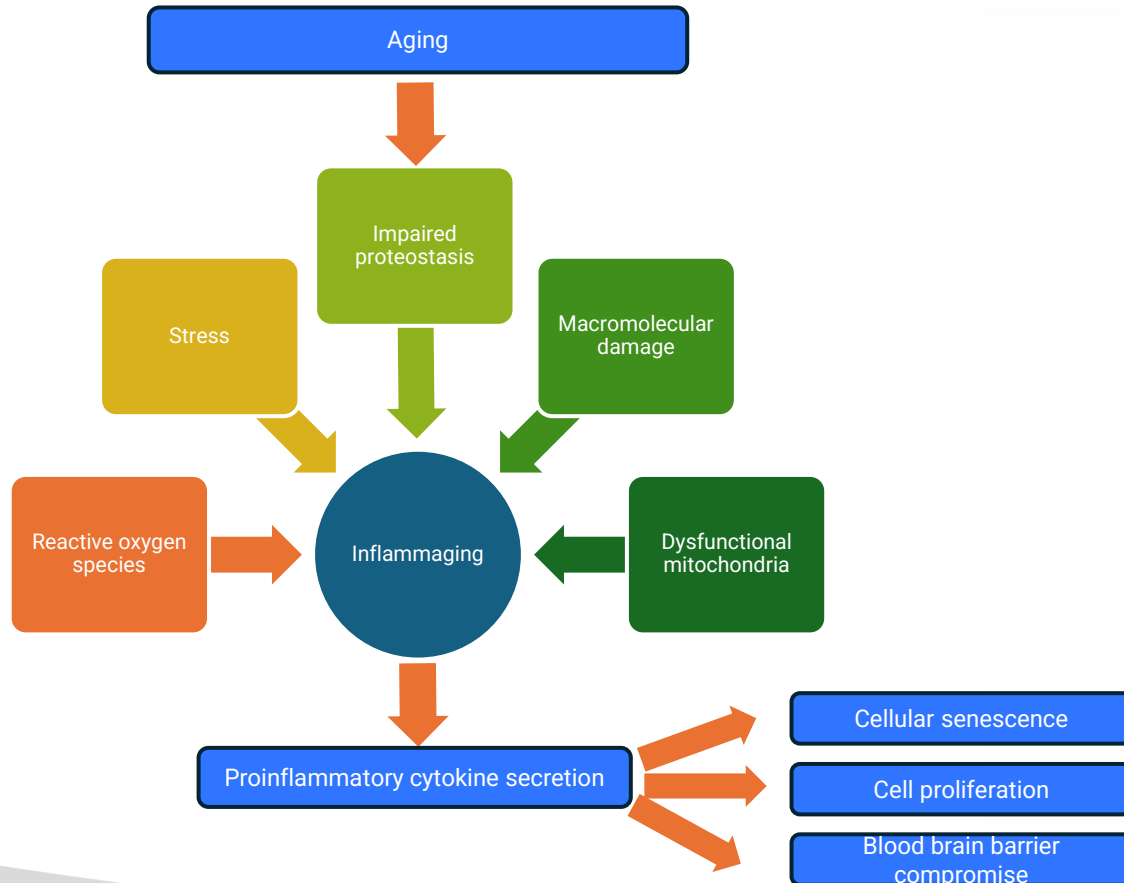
Aging

Impaired proteostasis

Stress

Macromolecular damage

Reactive oxygen species

Inflammaging

Dysfunctional mitochondria

Proinflammatory cytokine secretion

Cellular senescence

Cell proliferation

Blood brain barrier compromise